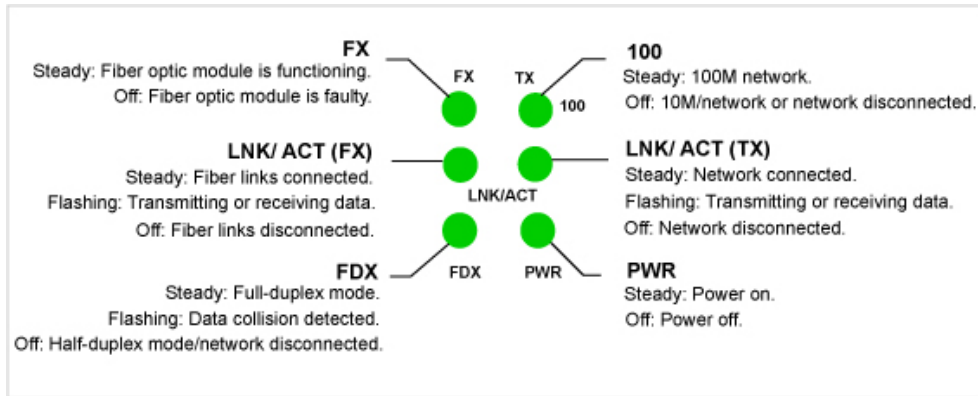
FX
Steady: Fiber optic module is functioning.
Off: Fiber optic module is faulty.

FX

TX

100

100
Steady: 100M network.
Off: 10M/network or network disconnected.

LNK/ ACT (FX)
Steady: Fiber links connected.
Flashing: Transmitting or receiving data.
Off: Fiber links disconnected.

LNK/ACT

LNK/ ACT (TX)
Steady: Network connected.
Flashing: Transmitting or receiving data.
Off: Network disconnected.

FDX
Steady: Full-duplex mode.
Flashing: Data collision detected.
Off: Half-duplex mode/network disconnected.

FDX

PWR

PWR
Steady: Power on.
Off: Power off.